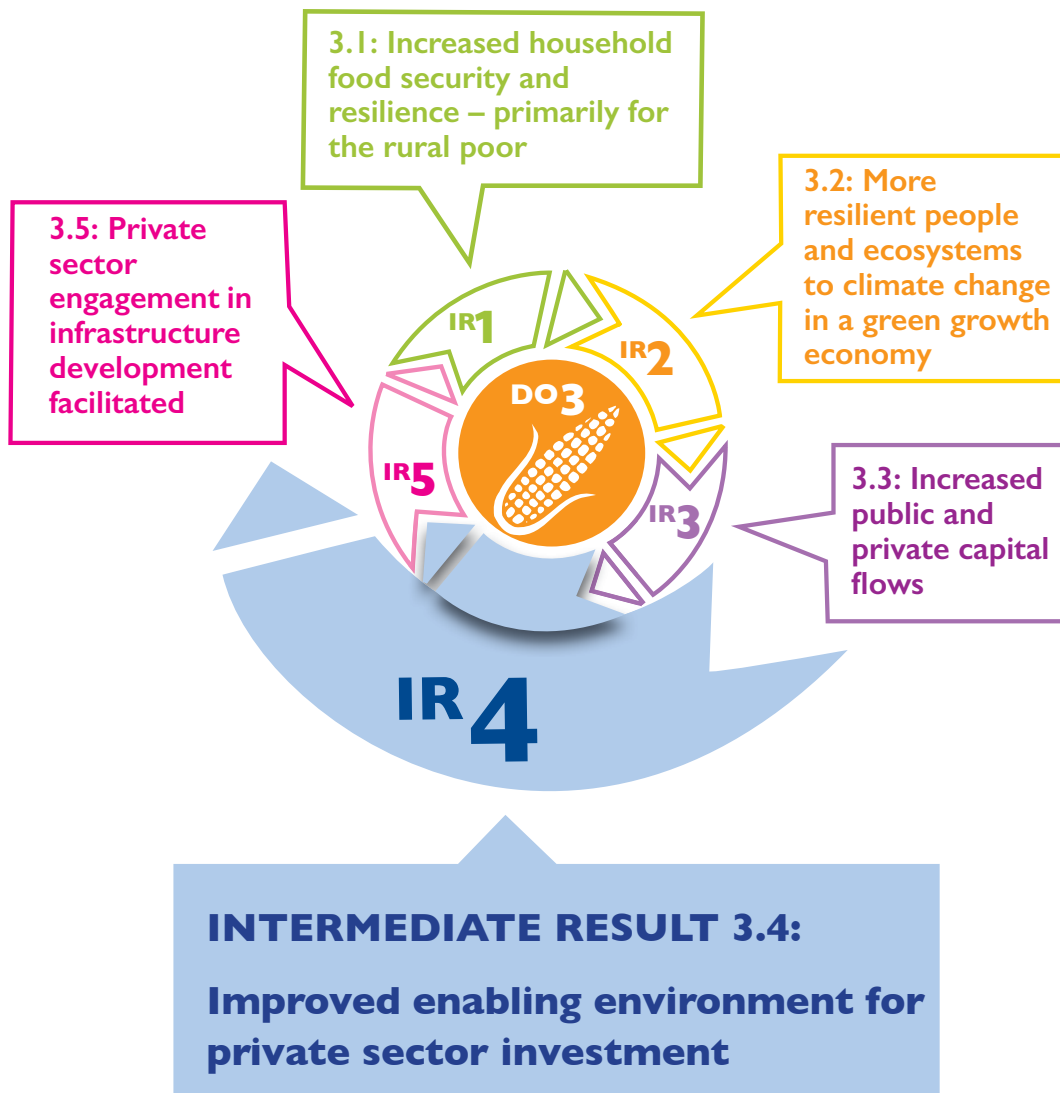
3.1: Increased household food security and resilience – primarily for the rural poor

3.5: Private sector engagement in infrastructure development facilitated

3.2: More resilient people and ecosystems to climate change in a green growth economy

IR1

IR2

DO3

IR5

IR3

3.3: Increased public and private capital flows

IR4

INTERMEDIATE RESULT 3.4:

Improved enabling environment for private sector investment